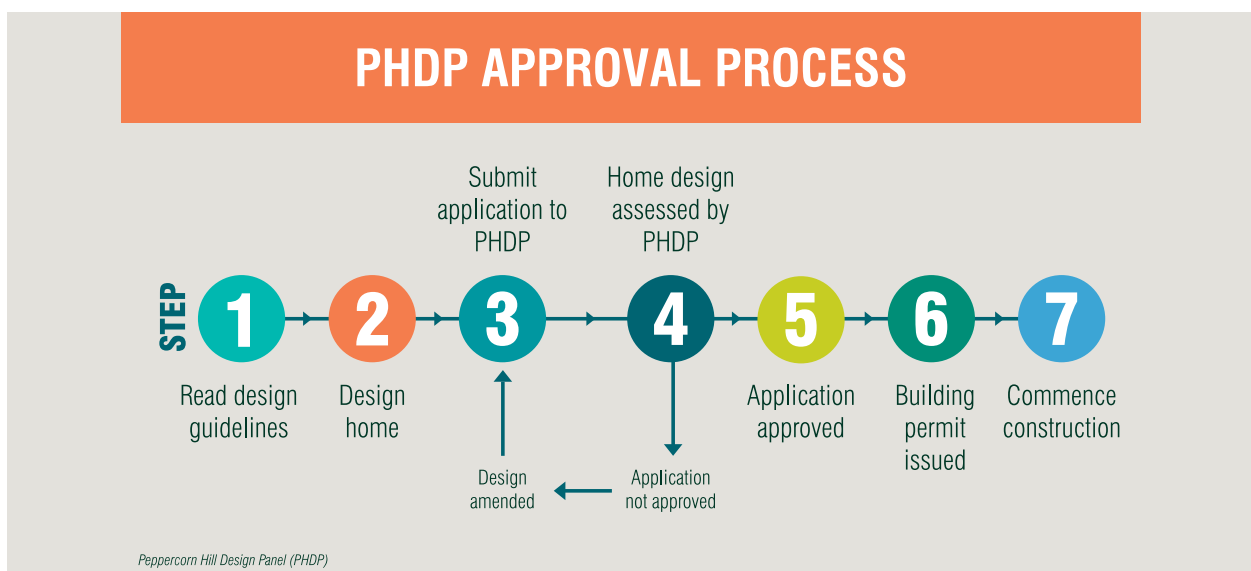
PHDP APPROVAL PROCESS

STEP

Submit application to PHDP

Home design assessed by PHDP

1 2 3 4 5 6 7

Read design guidelines

Design home

Application approved

Building permit issued

Commence construction

Design amended

Application not approved

Peppercorn Hill Design Panel (PHDP)